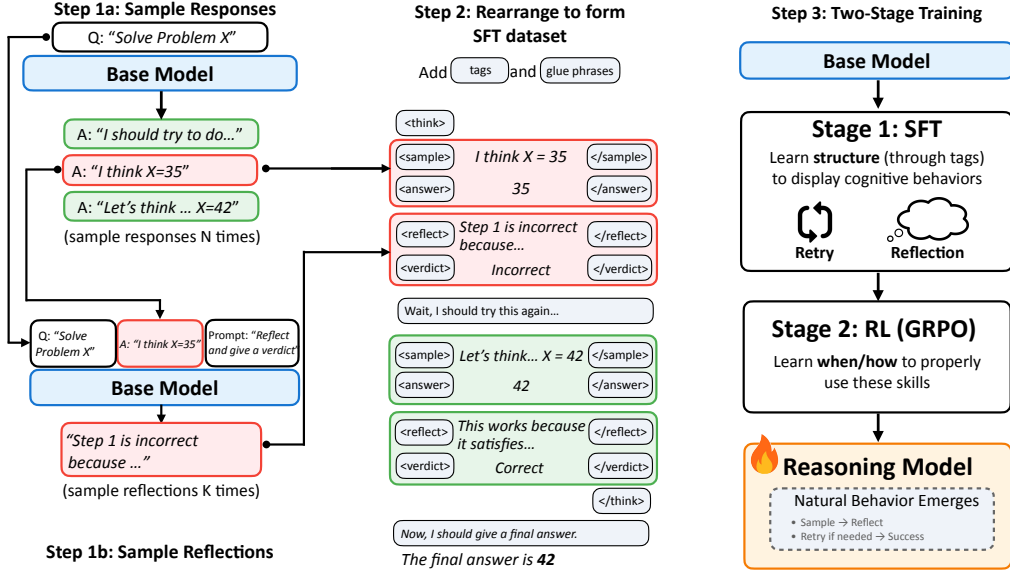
Step 1a: Sample Responses

Q: "Solve Problem X"

Base Model

A: "I should try to do…"

A: "I think X=35"

A: "Let's think … X=42"

(sample responses N times)

Q: "Solve Problem X"

A: "I think X=35"

Prompt: "Reflect and give a verdict"

Base Model

"Step 1 is incorrect because …"

(sample reflections K times)

Step 1b: Sample Reflections

Step 2: Rearrange to form SFT dataset

Add tags and glue phrases

<think>

<sample> I think X = 35 </sample>

<answer> 35 </answer>

<reflect> Step 1 is incorrect because… </reflect>

<verdict> Incorrect </verdict>

Wait, I should try this again...

<sample> Let's think… X = 42 </sample>

<answer> 42 </answer>

<reflect> This works because it satisfies… </reflect>

<verdict> Correct </verdict>

</think>

Now, I should give a final answer.

The final answer is 42

Step 3: Two-Stage Training

Base Model

Stage 1: SFT

Learn structure (through tags) to display cognitive behaviors

Retry

Reflection

Stage 2: RL (GRPO)

Learn when/how to properly use these skills

Reasoning Model

Natural Behavior Emerges

• Sample → Reflect
• Retry if needed → Success